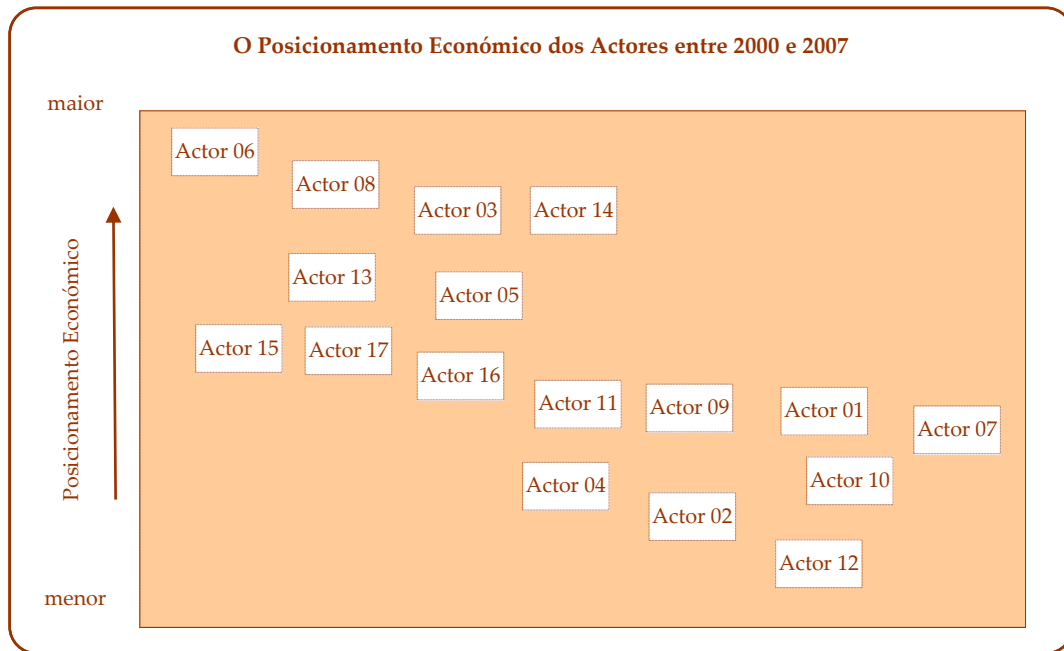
O Posicionamento Económico dos Actores entre 2000 e 2007

maior

Posicionamento Económico

menor

Actor 06

Actor 08

Actor 03

Actor 14

Actor 13

Actor 05

Actor 15

Actor 17

Actor 16

Actor 11

Actor 09

Actor 01

Actor 07

Actor 04

Actor 10

Actor 02

Actor 12